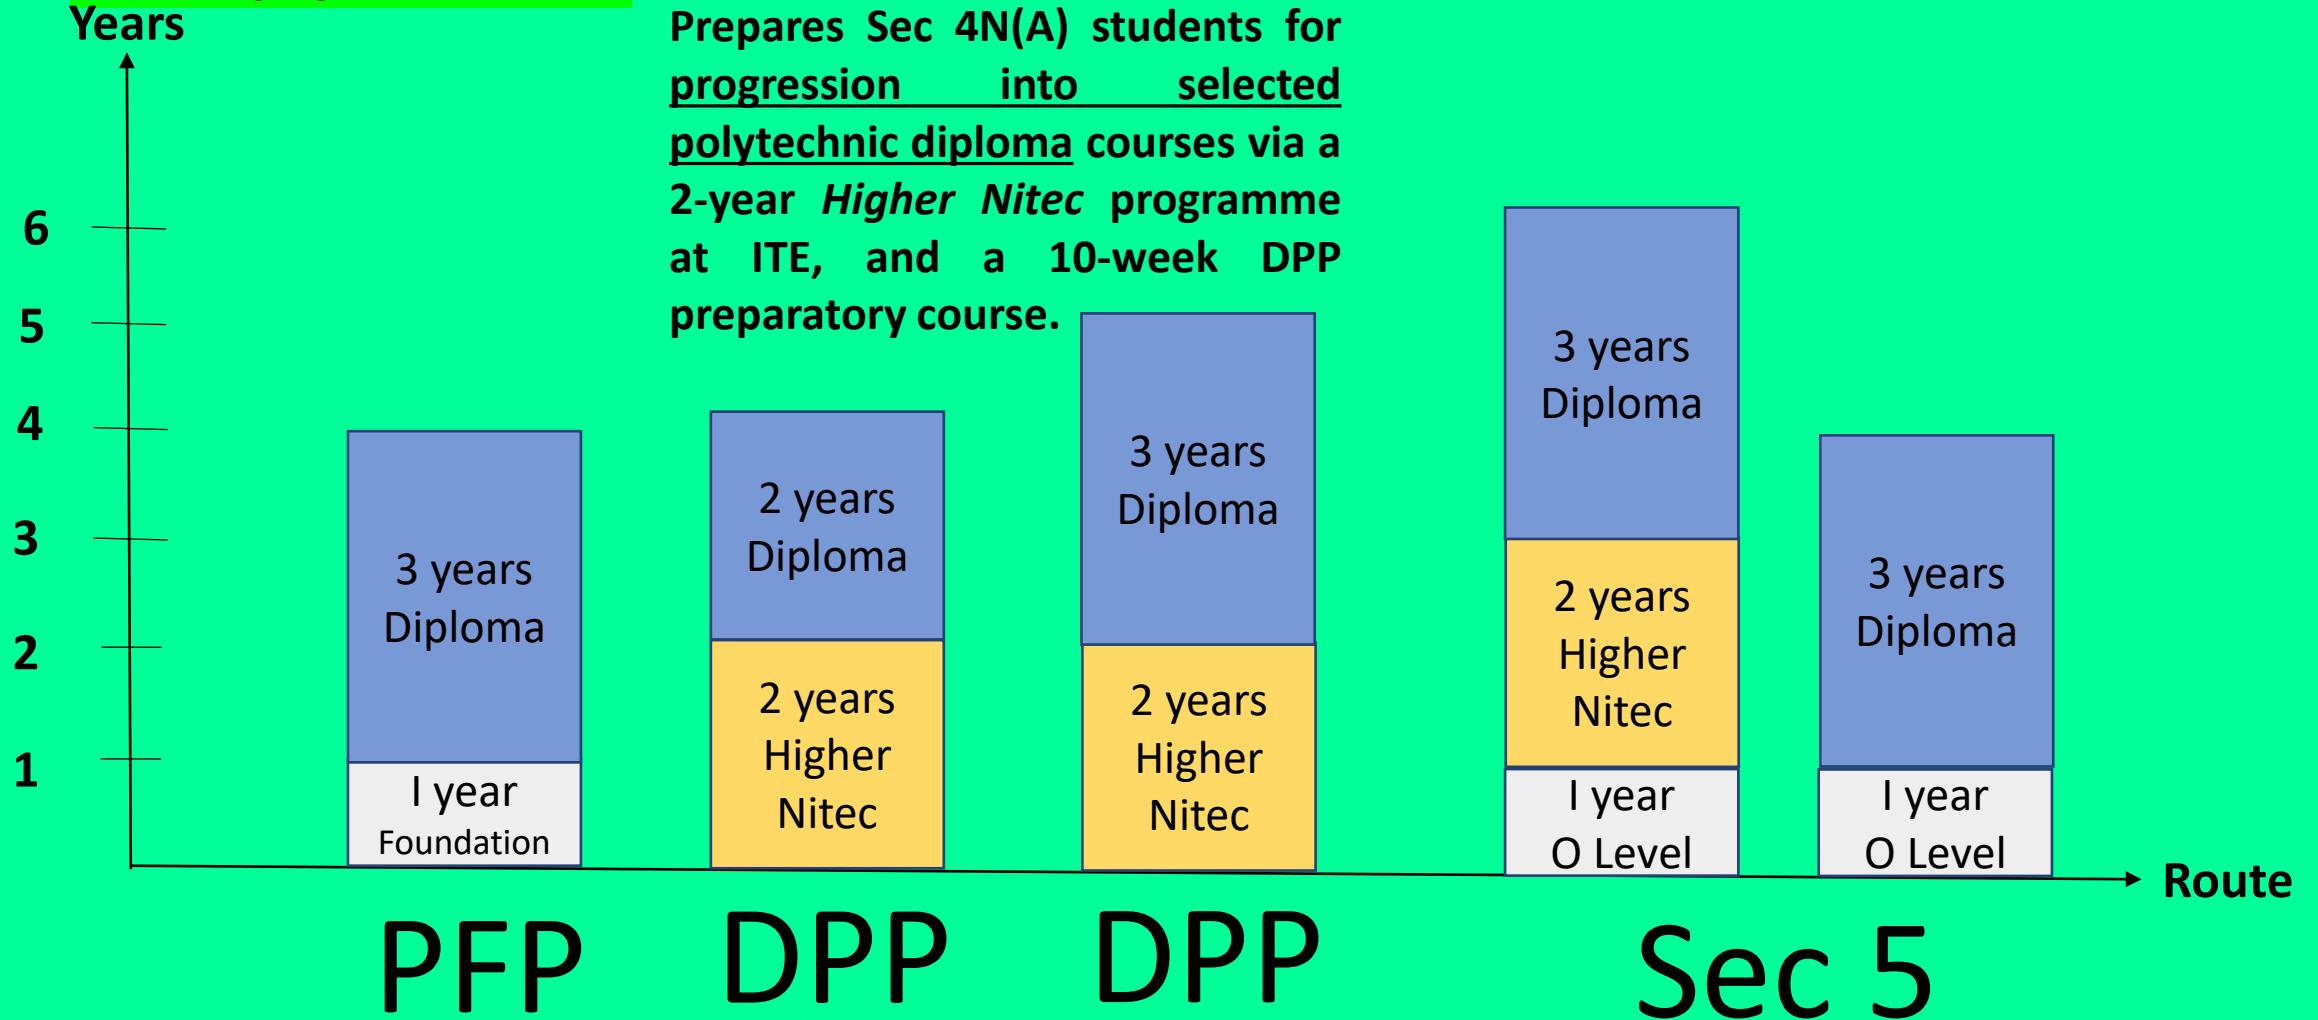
Years

Prepares Sec 4N(A) students for progression into selected polytechnic diploma courses via a 2-year *Higher Nitec* programme at ITE, and a 10-week DPP preparatory course.

6
5
4
3
2
1

3 years Diploma
I year Foundation

2 years Diploma
2 years Higher Nitec

3 years Diploma
2 years Higher Nitec

3 years Diploma
2 years Higher Nitec
I year O Level

3 years Diploma
I year O Level

Route

PFP DPP DPP Sec 5